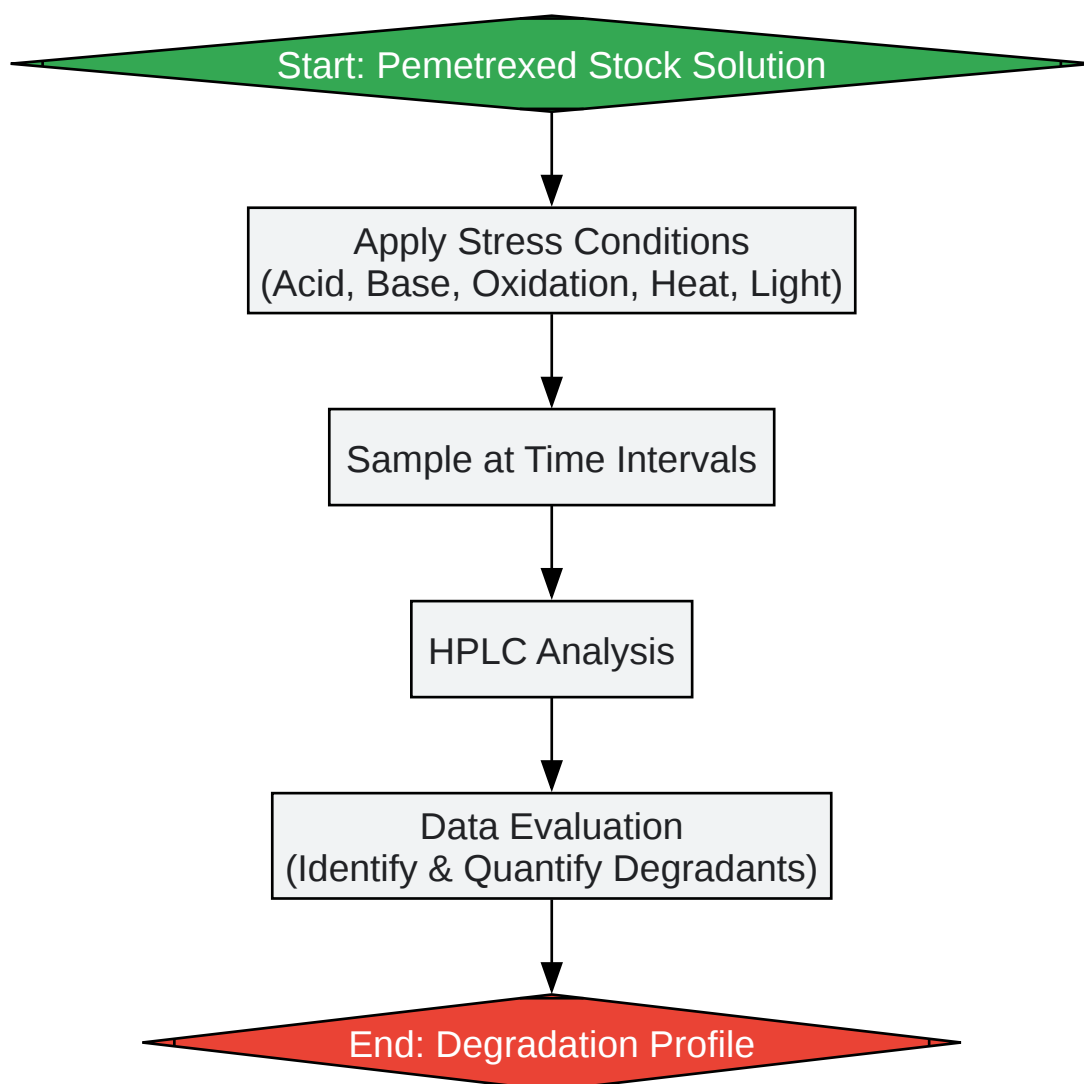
Start: Pemetrexed Stock Solution

Apply Stress Conditions
(Acid, Base, Oxidation, Heat, Light)

Sample at Time Intervals

HPLC Analysis

Data Evaluation
(Identify & Quantify Degradants)

End: Degradation Profile